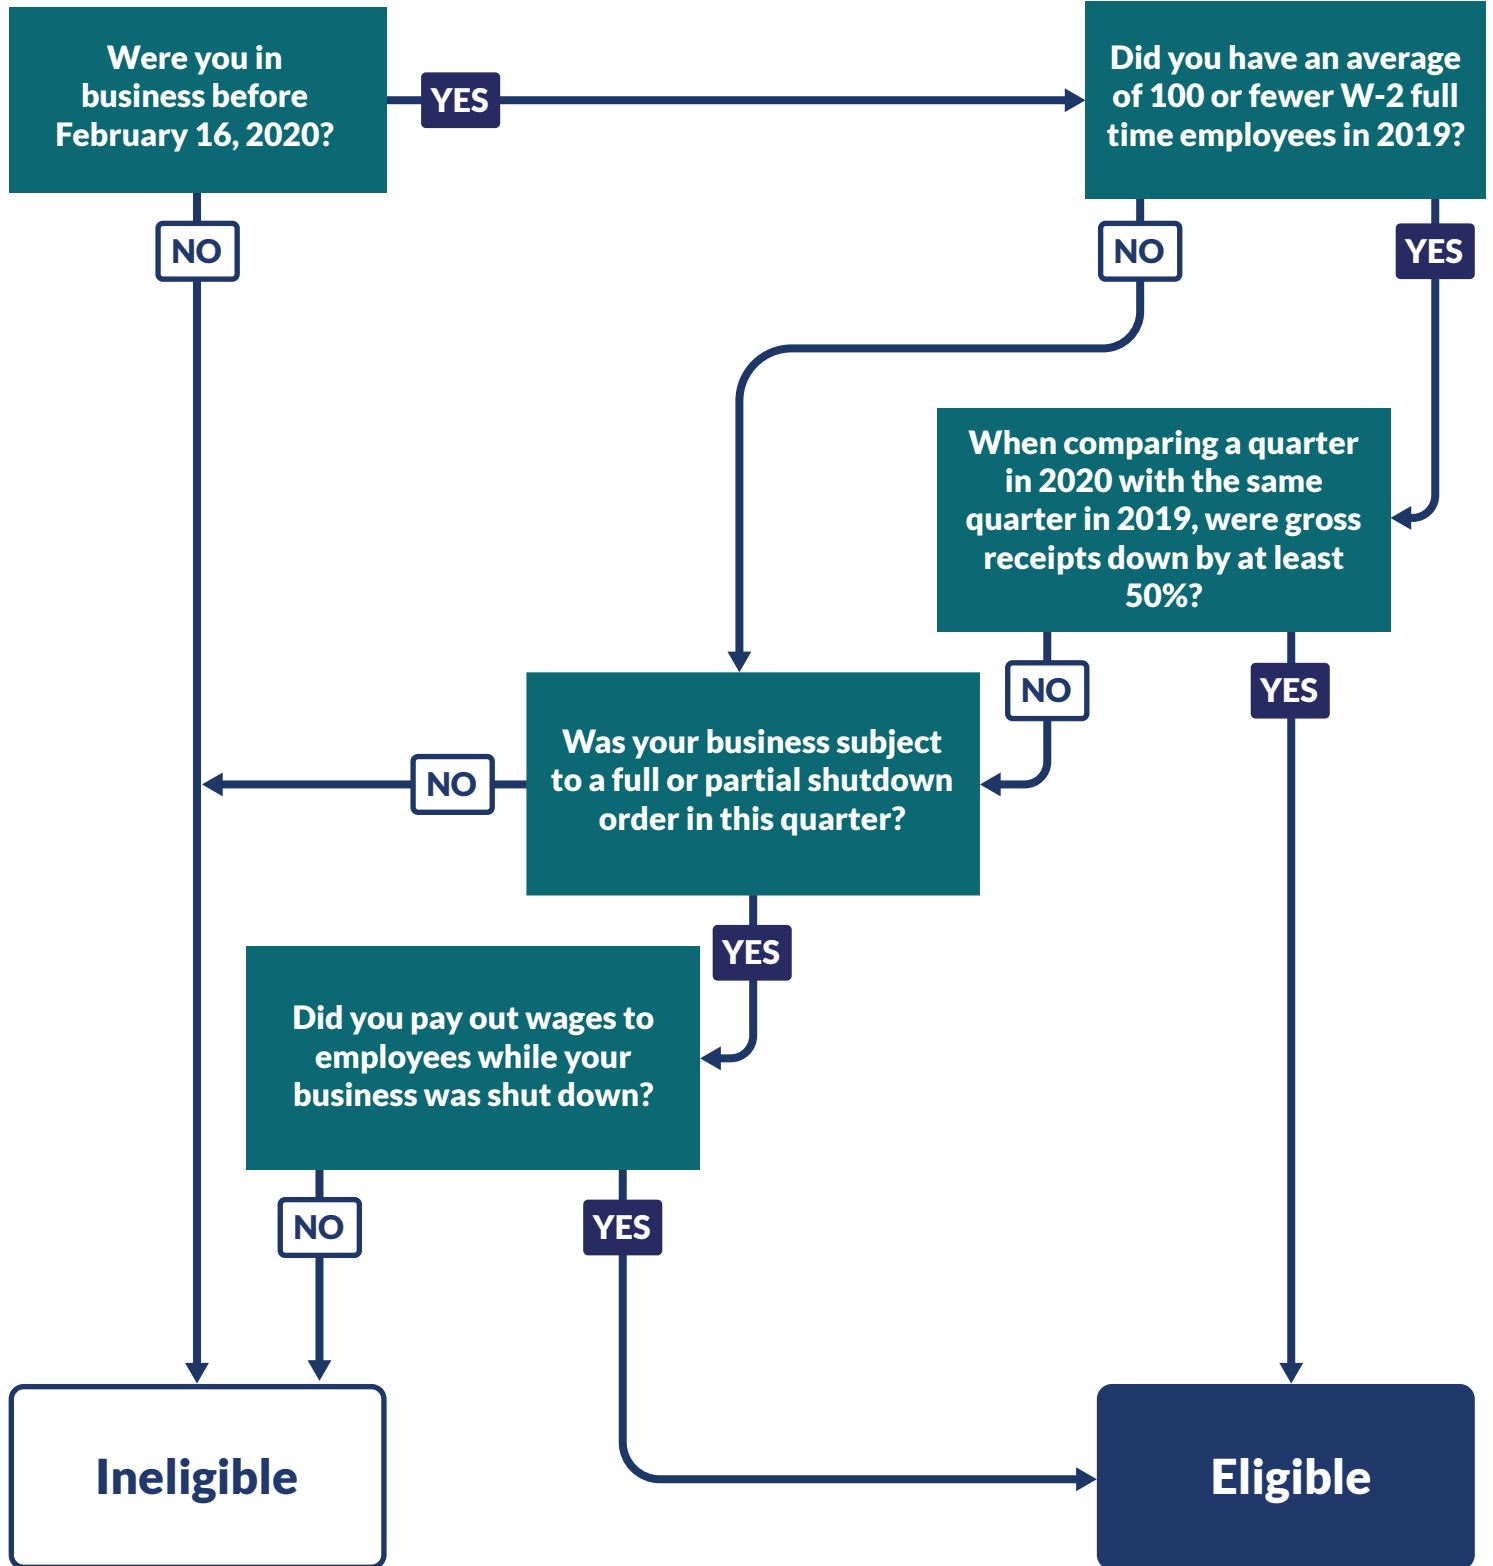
Were you in business before February 16, 2020?

YES

Did you have an average of 100 or fewer W-2 full time employees in 2019?

NO

NO

YES

When comparing a quarter in 2020 with the same quarter in 2019, were gross receipts down by at least 50%?

NO

YES

NO

Was your business subject to a full or partial shutdown order in this quarter?

YES

Did you pay out wages to employees while your business was shut down?

NO

YES

Ineligible

Eligible